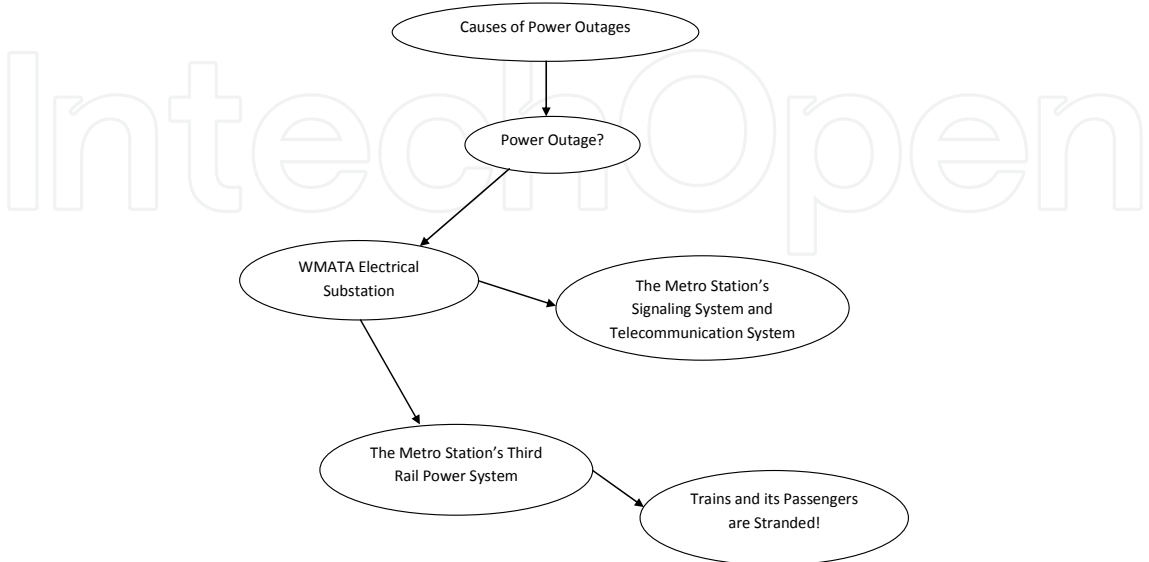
IntechOpen

Causes of Power Outages

Power Outage?

WMATA Electrical Substation

The Metro Station's Signaling System and Telecommunication System

The Metro Station's Third Rail Power System

Trains and its Passengers are Stranded!